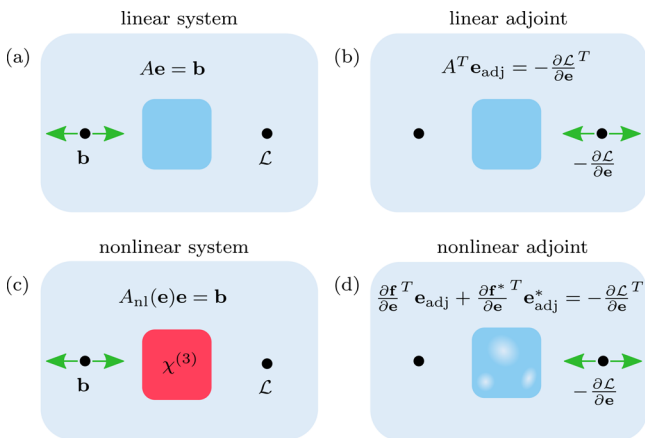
linear system

(a)

$A\mathbf{e} = \mathbf{b}$

$\mathbf{b}$

$\mathcal{L}$

linear adjoint

(b)

$A^T \mathbf{e}_{\text{adj}} = -\frac{\partial \mathcal{L}}{\partial \mathbf{e}}^T$

$-\frac{\partial \mathcal{L}}{\partial \mathbf{e}}$

nonlinear system

(c)

$A_{\text{nl}}(\mathbf{e})\mathbf{e} = \mathbf{b}$

$\chi^{(3)}$

$\mathbf{b}$

$\mathcal{L}$

nonlinear adjoint

(d)

$\frac{\partial \mathbf{f}}{\partial \mathbf{e}}^T \mathbf{e}_{\text{adj}} + \frac{\partial \mathbf{f}^*}{\partial \mathbf{e}}^T \mathbf{e}^*_{\text{adj}} = -\frac{\partial \mathcal{L}}{\partial \mathbf{e}}^T$

$-\frac{\partial \mathcal{L}}{\partial \mathbf{e}}$